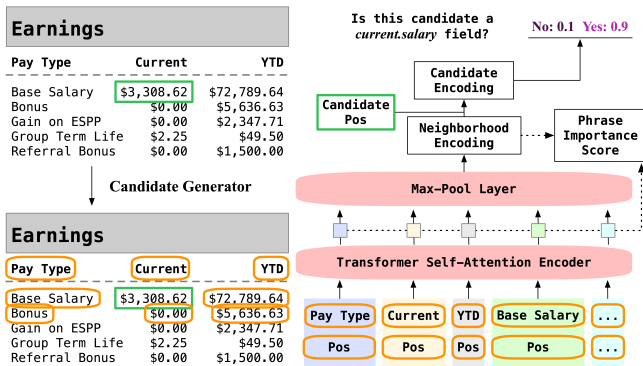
Earnings

| Pay Type | Current | YTD |
|---|---|---|
| Base Salary | \$3,308.62 | \$72,789.64 |
| Bonus | \$0.00 | \$5,636.63 |
| Gain on ESPP | \$0.00 | \$2,347.71 |
| Group Term Life | \$2.25 | \$49.50 |
| Referral Bonus | \$0.00 | \$1,500.00 |

Candidate Generator

Earnings

| Pay Type | Current | YTD |
|---|---|---|
| Base Salary | \$3,308.62 | \$72,789.64 |
| Bonus | \$0.00 | \$5,636.63 |
| Gain on ESPP | \$0.00 | \$2,347.71 |
| Group Term Life | \$2.25 | \$49.50 |
| Referral Bonus | \$0.00 | \$1,500.00 |

Is this candidate a current.salary field?

No: 0.1 Yes: 0.9

Candidate Encoding

Candidate Pos

Neighborhood Encoding

Phrase Importance Score

Max-Pool Layer

Transformer Self-Attention Encoder

Pay Type Current YTD Base Salary ...

Pos Pos Pos Pos ...